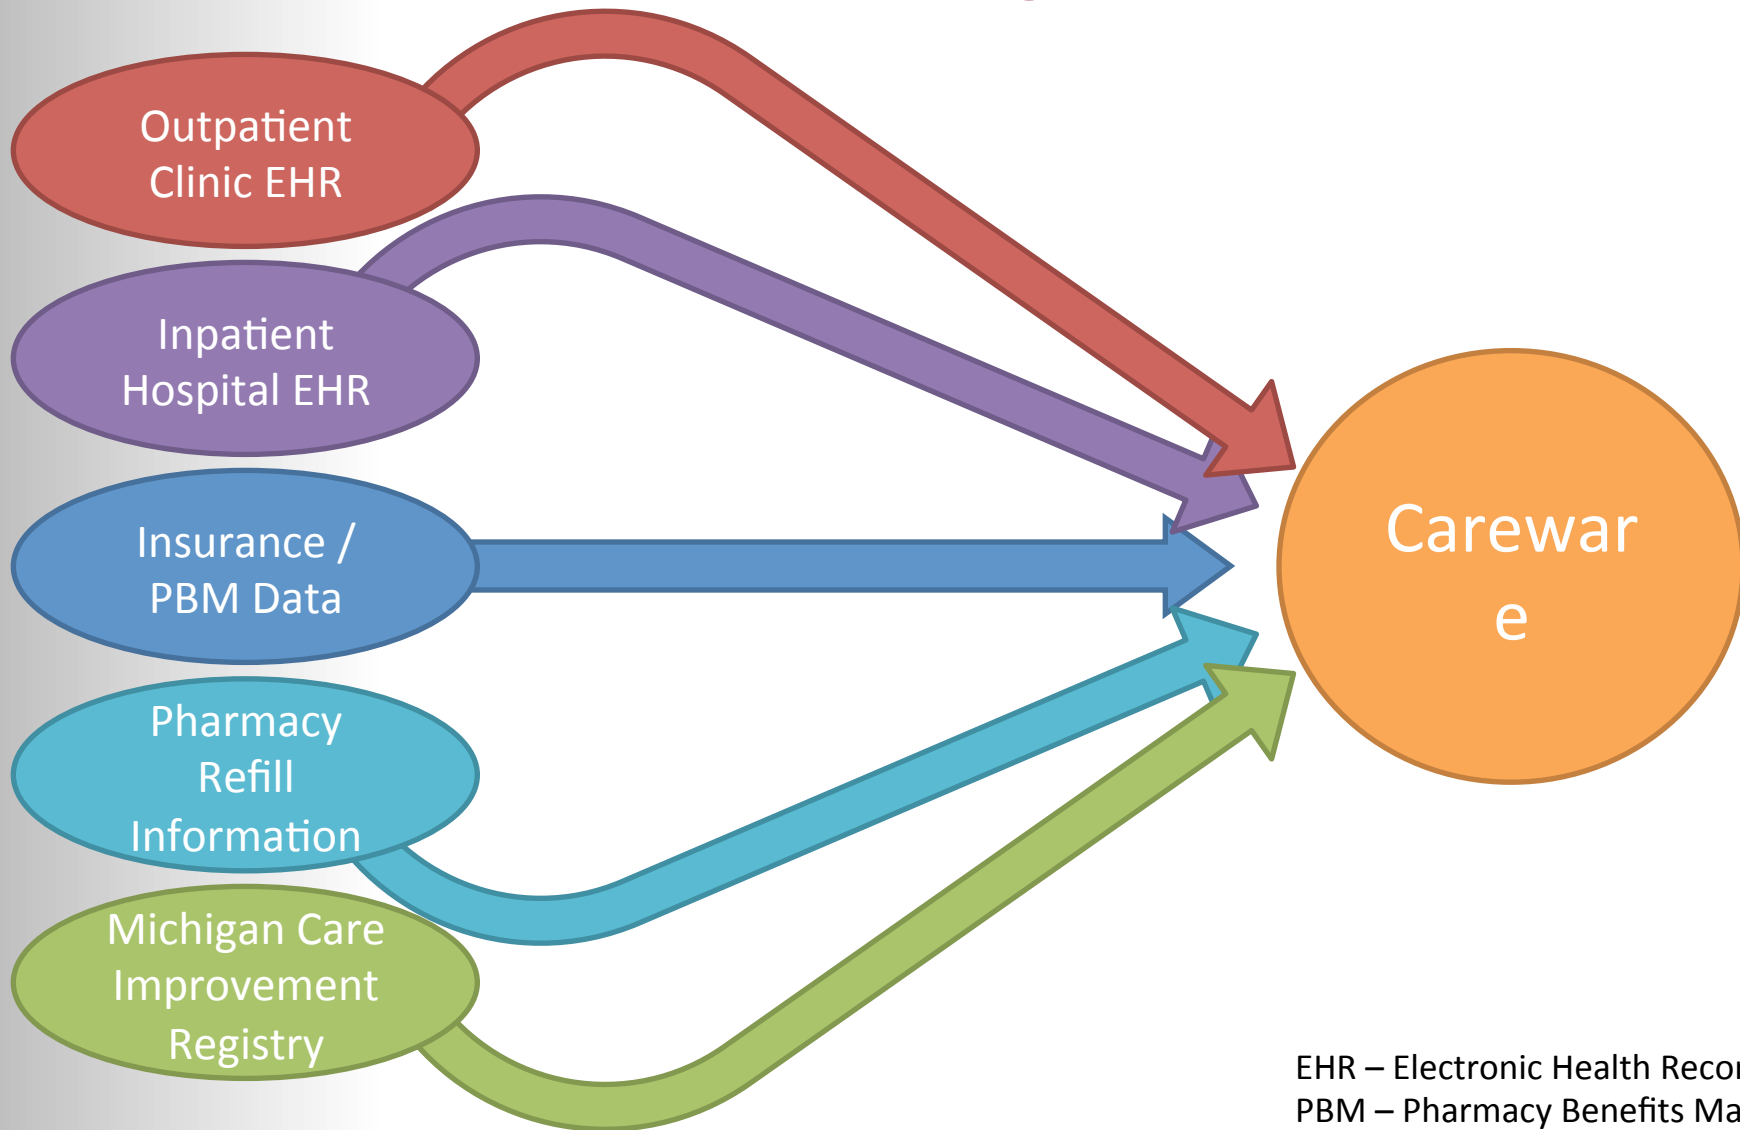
Outpatient Clinic EHR

Inpatient Hospital EHR

Insurance / PBM Data

Pharmacy Refill Information

Michigan Care Improvement Registry

Carewar
e

EHR – Electronic Health Reco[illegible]
PBM – Pharmacy Benefits Ma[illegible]